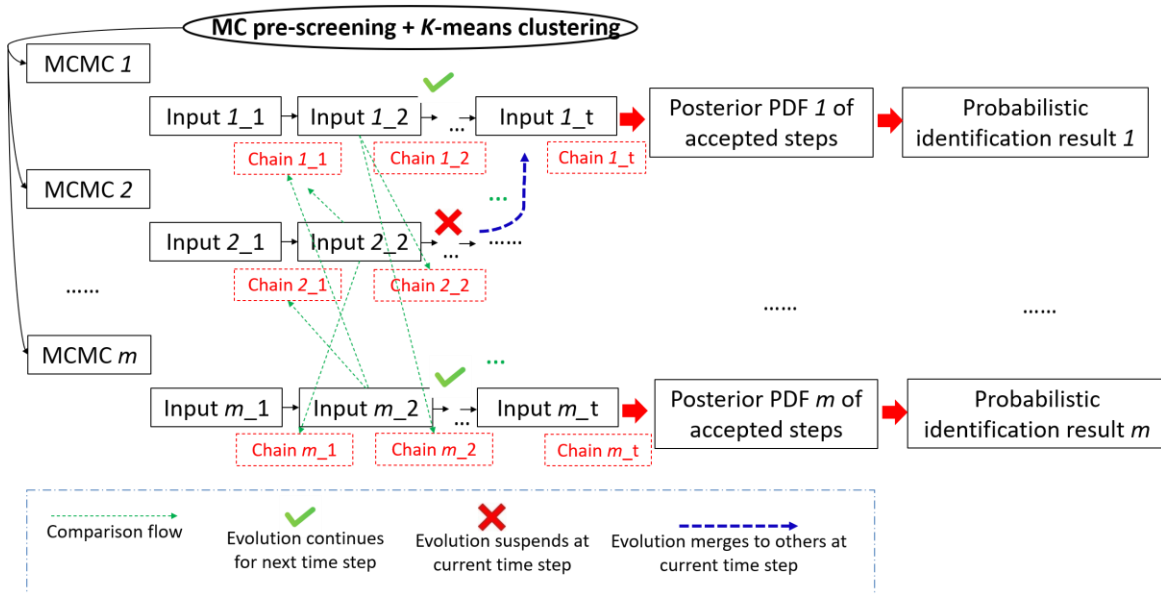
MC pre-screening + K-means clustering

MCMC 1

Input 1_1
Input 1_2
...
Input 1_t
Posterior PDF 1 of accepted steps
Probabilistic identification result 1

Chain 1_1
Chain 1_2
Chain 1_t

MCMC 2

...

Input 2_1
Input 2_2
...
......

Chain 2_1
Chain 2_2

......

......
......

MCMC m

...

Input m_1
Input m_2
...
Input m_t
Posterior PDF m of accepted steps
Probabilistic identification result m

Chain m_1
Chain m_2
Chain m_t

Comparison flow
Evolution continues for next time step
Evolution suspends at current time step
Evolution merges to others at current time step